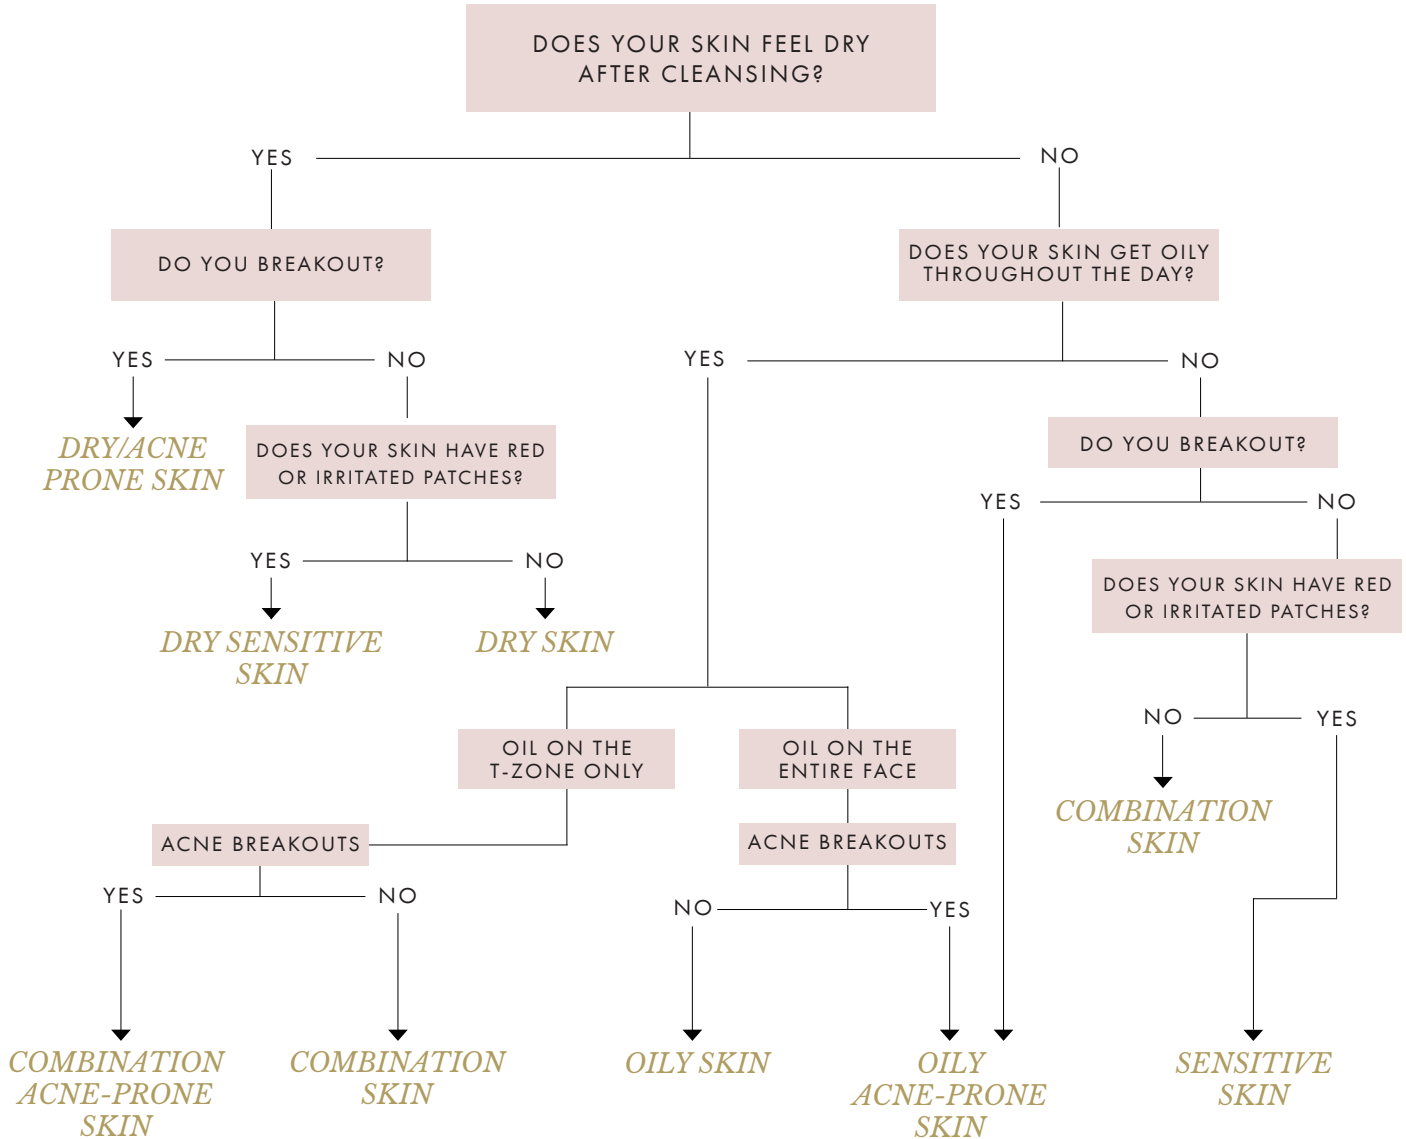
DOES YOUR SKIN FEEL DRY AFTER CLEANSING?

YES

NO

DO YOU BREAKOUT?

DOES YOUR SKIN GET OILY THROUGHOUT THE DAY?

YES

NO

YES

NO

DRY/ACNE PRONE SKIN

DOES YOUR SKIN HAVE RED OR IRRITATED PATCHES?

DO YOU BREAKOUT?

YES

NO

YES

NO

DRY SENSITIVE SKIN

DRY SKIN

DOES YOUR SKIN HAVE RED OR IRRITATED PATCHES?

OIL ON THE T-ZONE ONLY

OIL ON THE ENTIRE FACE

NO

YES

COMBINATION SKIN

ACNE BREAKOUTS

ACNE BREAKOUTS

YES

NO

NO

YES

COMBINATION ACNE-PRONE SKIN

COMBINATION SKIN

OILY SKIN

OILY ACNE-PRONE SKIN

SENSITIVE SKIN